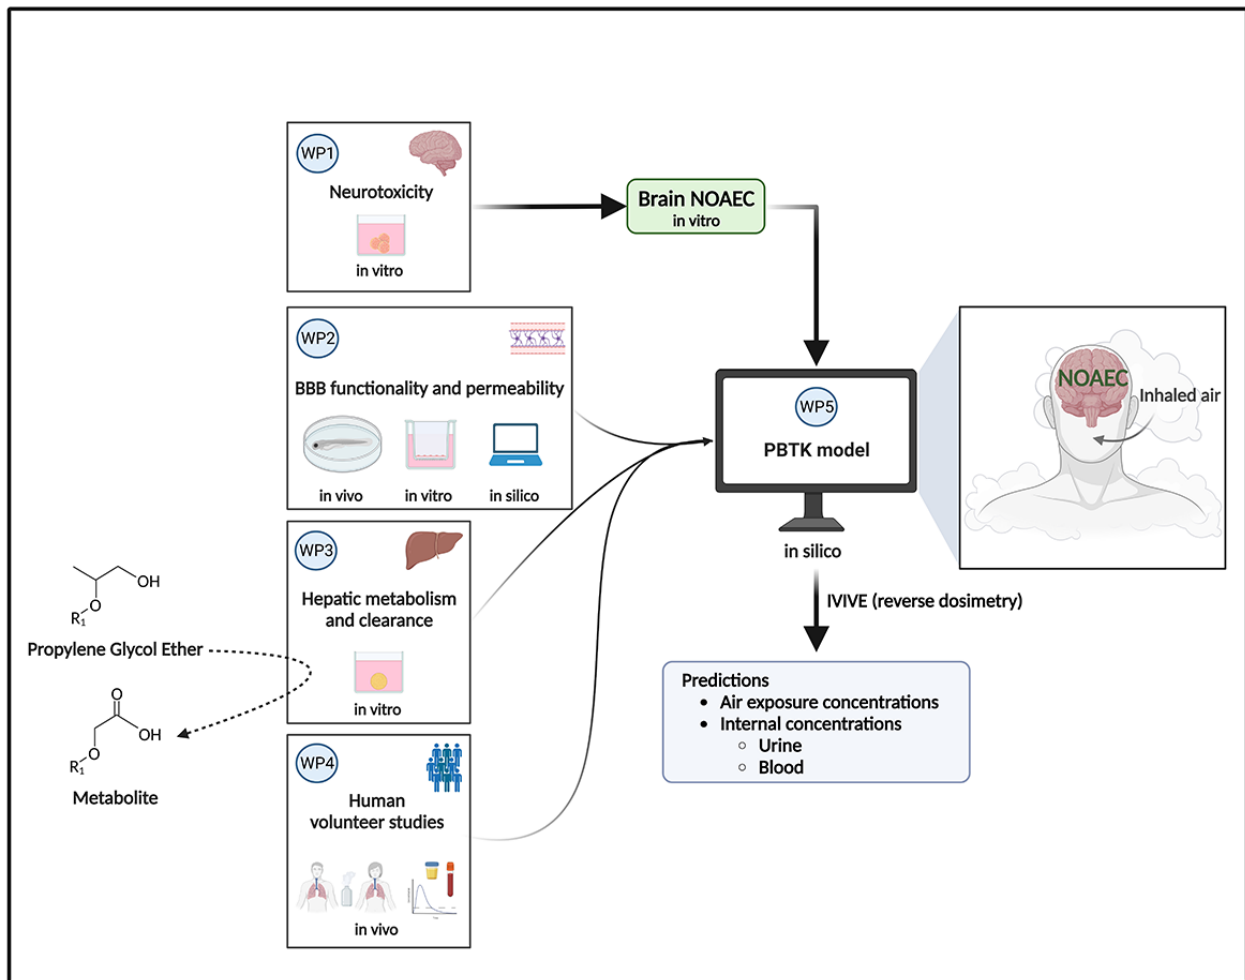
WP1
Neurotoxicity
in vitro

Brain NOAEC
in vitro

WP2
BBB functionality and permeability
in vivo
in vitro
in silico

WP3
Hepatic metabolism and clearance
in vitro

WP4
Human volunteer studies
in vivo

OH
$R_1$
O
Propylene Glycol Ether

O
OH
$R_1$
O
Metabolite

WP5
PBTK model
in silico

NOAEC
Inhaled air

IVIVE (reverse dosimetry)

Predictions
• Air exposure concentrations
• Internal concentrations
  ○ Urine
  ○ Blood